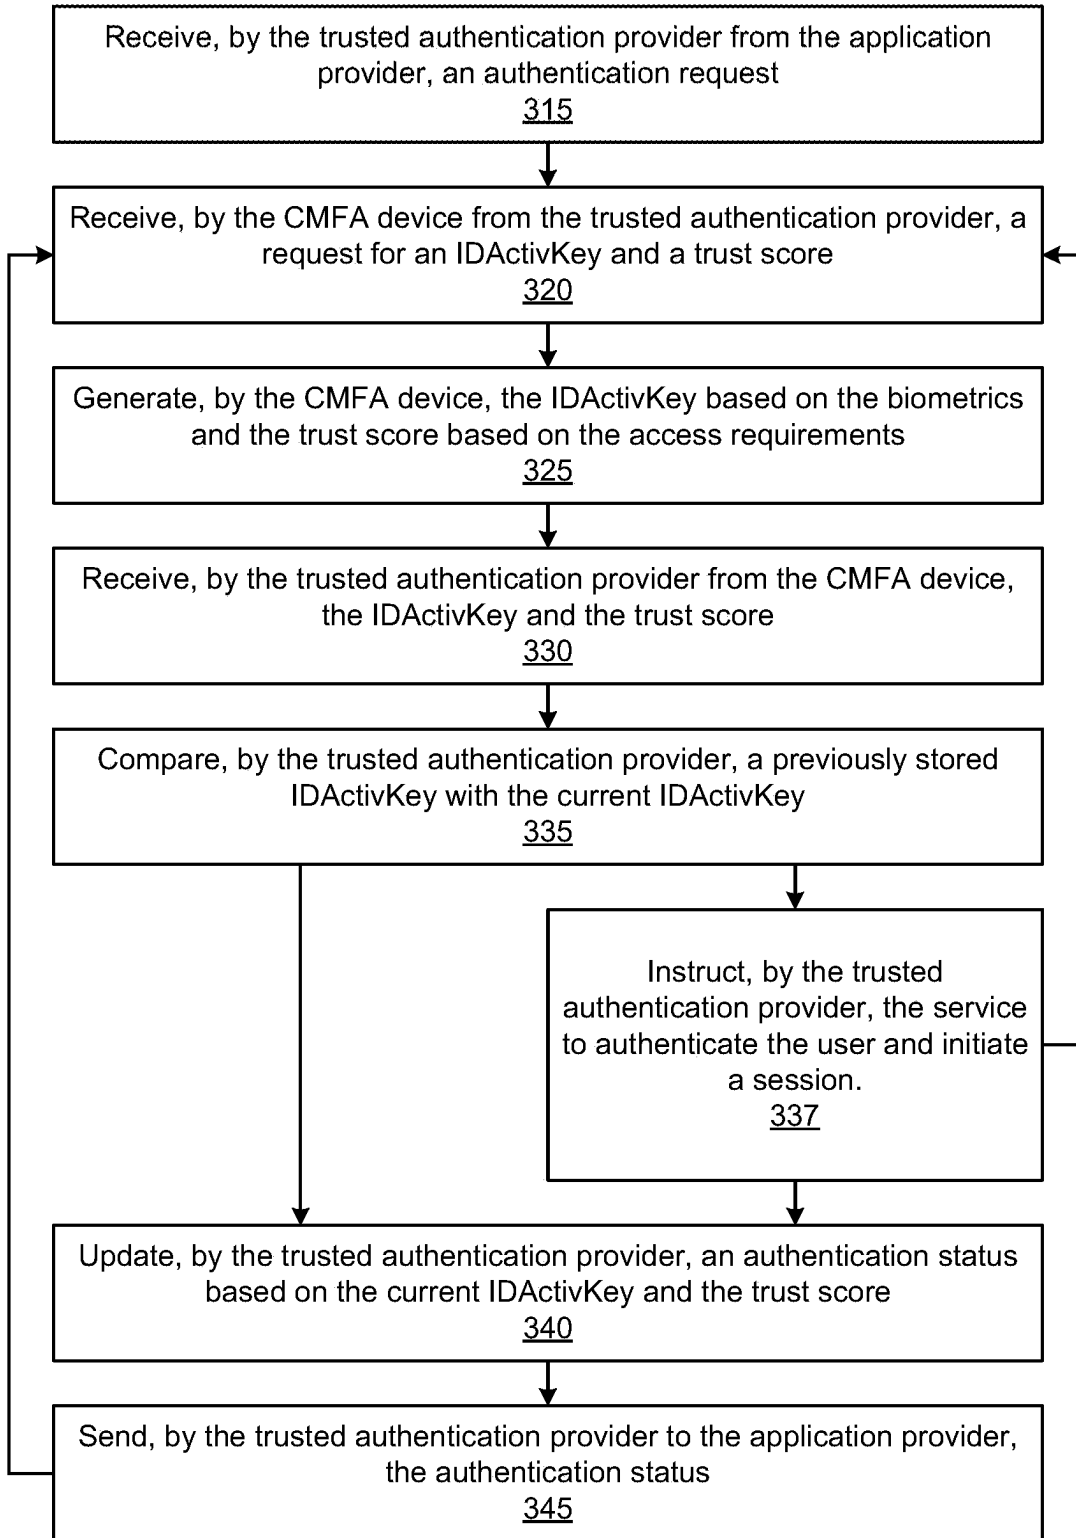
Receive, by the trusted authentication provider from the application provider, an authentication request
315

Receive, by the CMFA device from the trusted authentication provider, a request for an IDActivKey and a trust score
320

Generate, by the CMFA device, the IDActivKey based on the biometrics and the trust score based on the access requirements
325

Receive, by the trusted authentication provider from the CMFA device, the IDActivKey and the trust score
330

Compare, by the trusted authentication provider, a previously stored IDActivKey with the current IDActivKey
335

Instruct, by the trusted authentication provider, the service to authenticate the user and initiate a session.
337

Update, by the trusted authentication provider, an authentication status based on the current IDActivKey and the trust score
340

Send, by the trusted authentication provider to the application provider, the authentication status
345